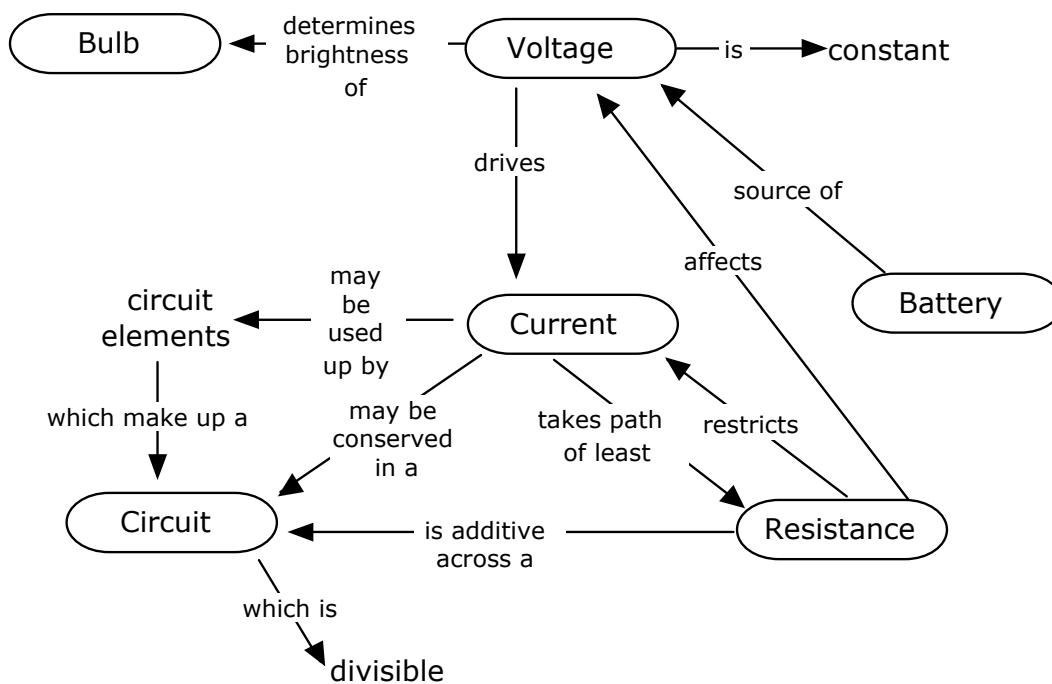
Bulb

determines brightness of

Voltage

is

constant

drives

source of

affects

Battery

may be used up by

circuit elements

Current

which make up a

may be conserved in a

takes path of least

restricts

Circuit

is additive across a

Resistance

which is

divisible